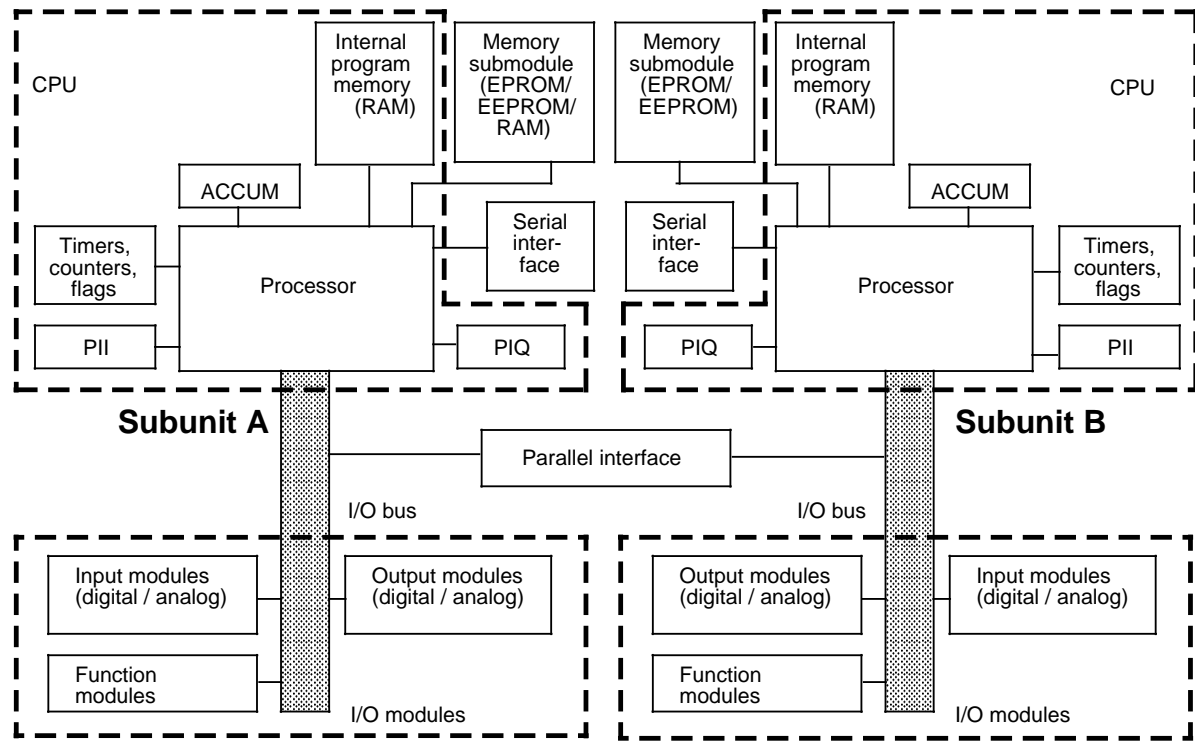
CPU

Internal program memory (RAM)

Memory submodule (EPROM/ EEPROM/ RAM)

Memory submodule (EPROM/ EEPROM)

Internal program memory (RAM)

CPU

ACCUM

ACCUM

Timers, counters, flags

Processor

Serial interface

Serial interface

Processor

Timers, counters, flags

PII

PIQ

PIQ

PII

Subunit A

Subunit B

Parallel interface

I/O bus

I/O bus

Input modules (digital / analog)

Output modules (digital / analog)

Output modules (digital / analog)

Input modules (digital / analog)

Function modules

Function modules

I/O modules

I/O modules